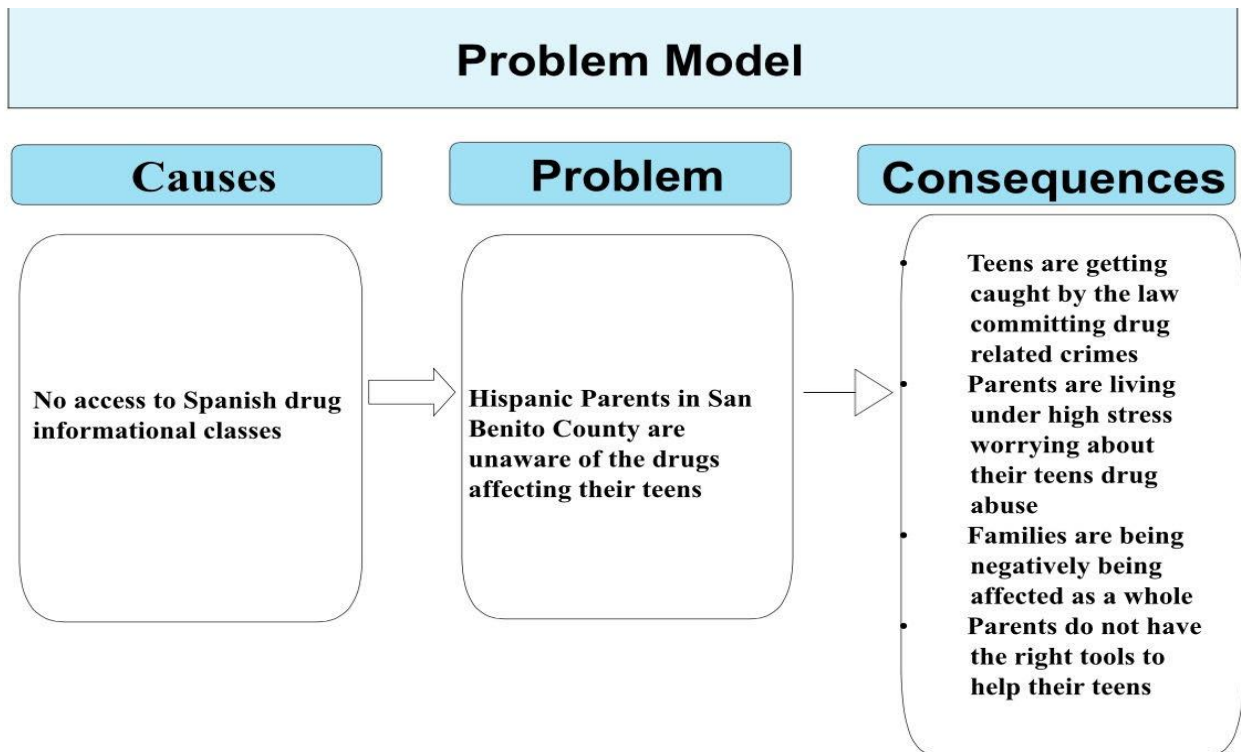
Problem Model

Causes

No access to Spanish drug informational classes

Problem

Hispanic Parents in San Benito County are unaware of the drugs affecting their teens

Consequences

- Teens are getting caught by the law committing drug related crimes
- Parents are living under high stress worrying about their teens drug abuse
- Families are being negatively being affected as a whole
- Parents do not have the right tools to help their teens